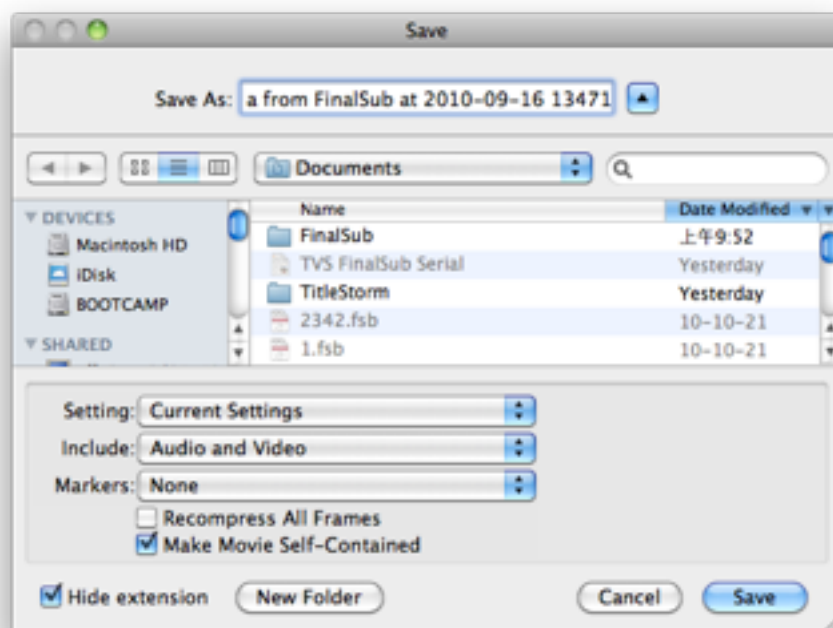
Save

Save As: a from FinalSub at 2010-09-16 13471

Documents

DEVICES
Macintosh HD
iDisk
BOOTCAMP
SHARED

| Name | Date Modified |
|---|---|
| FinalSub | 上午9:52 |
| TVS FinalSub Serial | Yesterday |
| TitleStorm | Yesterday |
| 2342.fsb | 10-10-21 |
| 1.fsb | 10-10-21 |

Setting: Current Settings
Include: Audio and Video
Markers: None
Recompress All Frames
Make Movie Self-Contained

Hide extension
New Folder
Cancel
Save